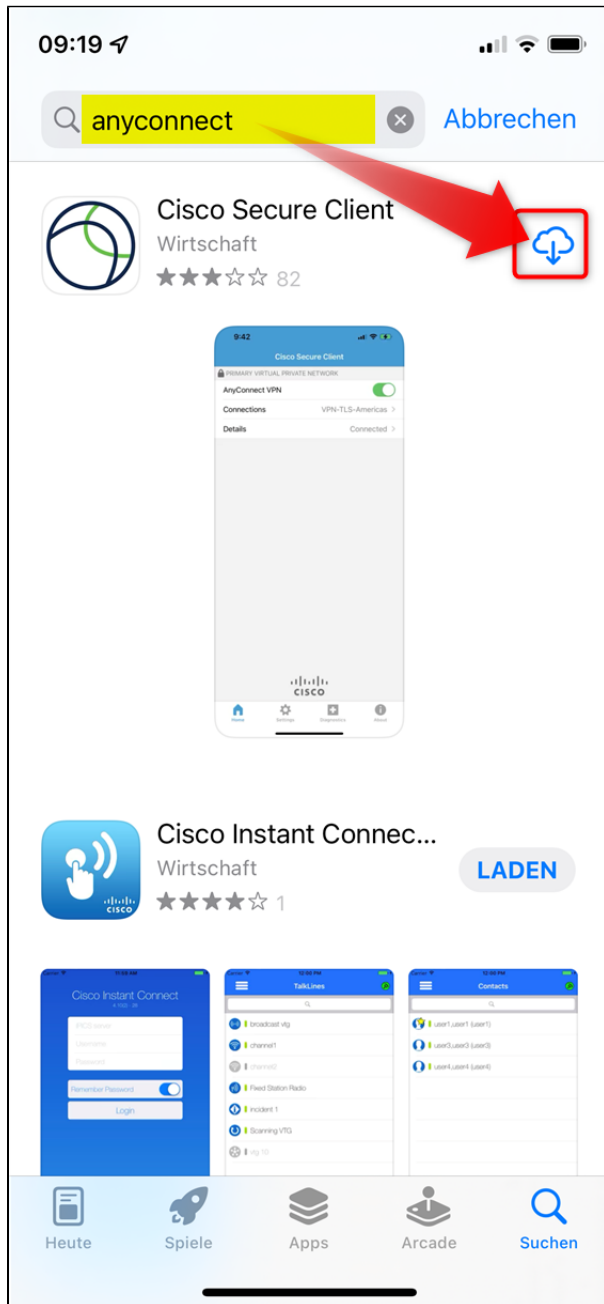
09:19

anyconnect

Abbrechen

Cisco Secure Client
Wirtschaft
82

9:42
Cisco Secure Client
PRIMARY VIRTUAL PRIVATE NETWORK
AnyConnect VPN
Connections VPN-TLS-Americas
Details Connected

CISCO
Home Settings Diagnostics About

Cisco Instant Connec...
Wirtschaft
1

LADEN

CISCO

Cisco Instant Connect
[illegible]
Username
Password
Remember Password
Login

TalkLines
broadcast vtg
channel1
channel2
Fixed Station Radio
incident 1
Scanning VTG
vtg 16

Contacts
user1,user1 (user1)
user3,user3 (user3)
user4,user4 (user4)

Heute
Spiele
Apps
Arcade
Suchen